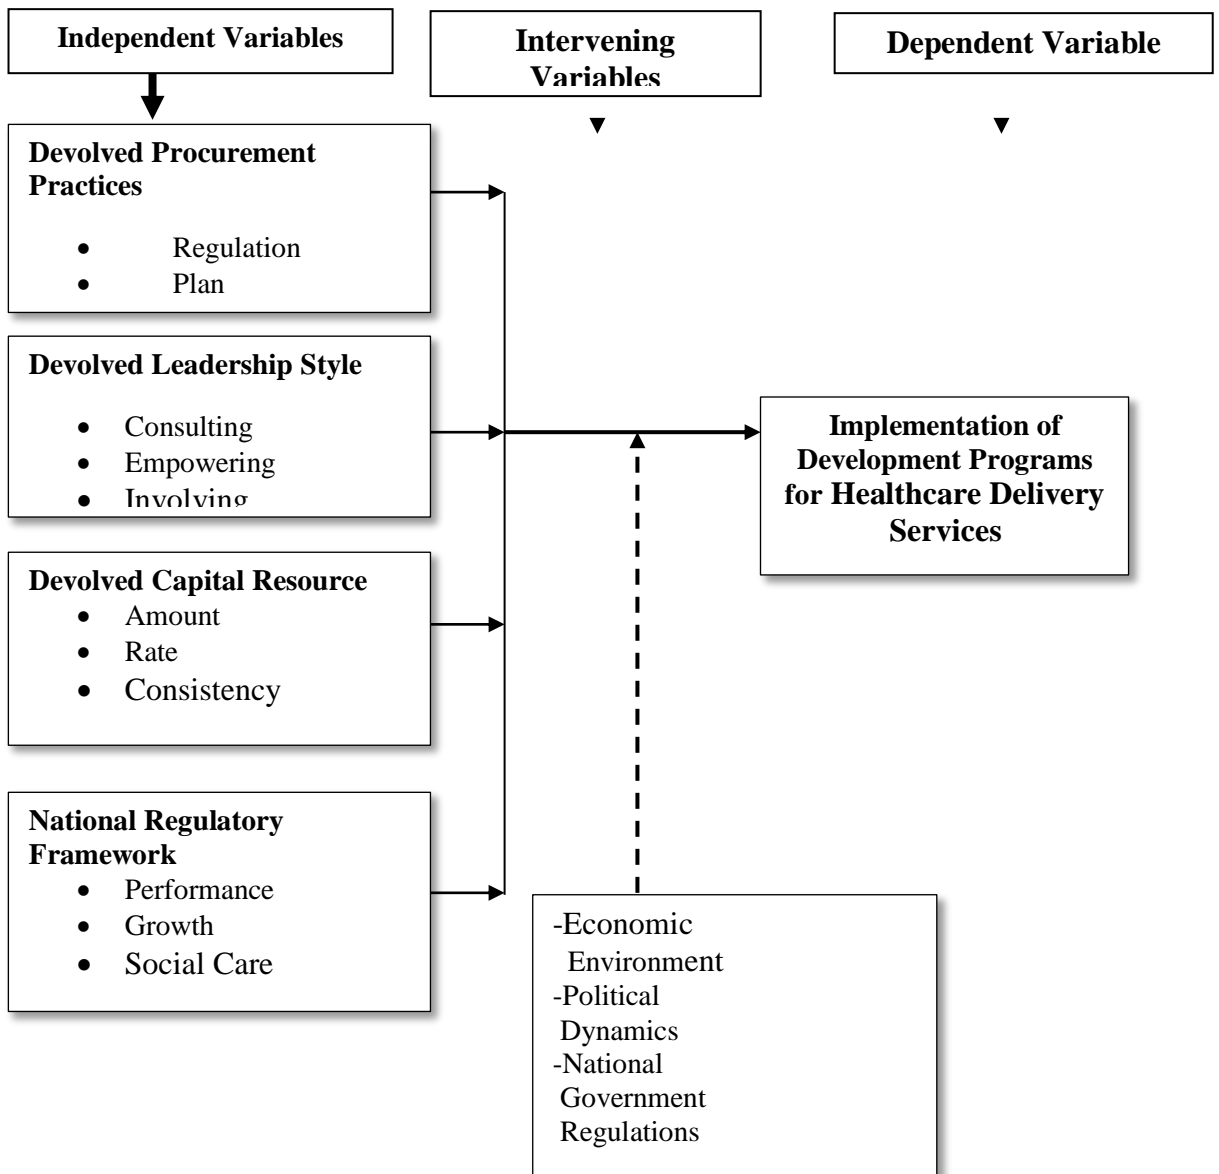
Independent Variables

Intervening Variables

Dependent Variable

Devolved Procurement Practices
- Regulation
- Plan

Devolved Leadership Style
- Consulting
- Empowering
- Involving

Devolved Capital Resource
- Amount
- Rate
- Consistency

National Regulatory Framework
- Performance
- Growth
- Social Care

Implementation of Development Programs for Healthcare Delivery Services

-Economic Environment
-Political Dynamics
-National Government Regulations